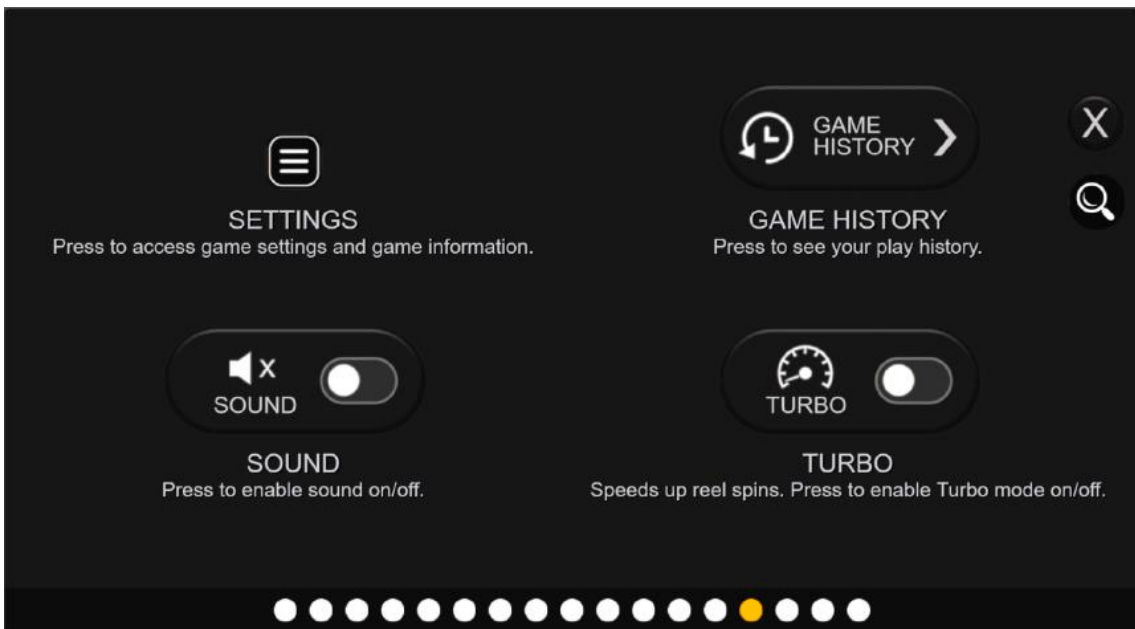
GAME HISTORY

X

SETTINGS
Press to access game settings and game information.

GAME HISTORY
Press to see your play history.

SOUND

TURBO

SOUND
Press to enable sound on/off.

TURBO
Speeds up reel spins. Press to enable Turbo mode on/off.